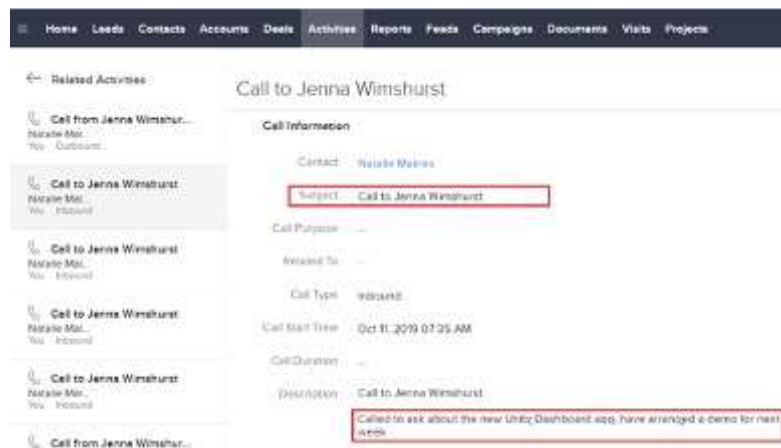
Home Leads Contacts Accounts Deals Activities Reports Feeds Campaigns Documents Visits Projects

← Related Activities

Call from Jenna Wimshur...
Natalie Mai...
You · Outbound

Call to Jenna Wimshurst
Natalie Mai...
You · Inbound

Call to Jenna Wimshurst
Natalie Mai...
You · Inbound

Call to Jenna Wimshurst
Natalie Mai...
You · Inbound

Call to Jenna Wimshurst
Natalie Mai...
You · Inbound

Call from Jenna Wimshur...

Call to Jenna Wimshurst

Call Information

Contact Natalie Maires

Subject Call to Jenna Wimshurst

Call Purpose —

Related To —

Call Type Inbound

Call Start Time Oct 11, 2019 07:35 AM

Call Duration —

Description Call to Jenna Wimshurst

Called to ask about the new Unity Dashboard app, have arranged a demo for next week